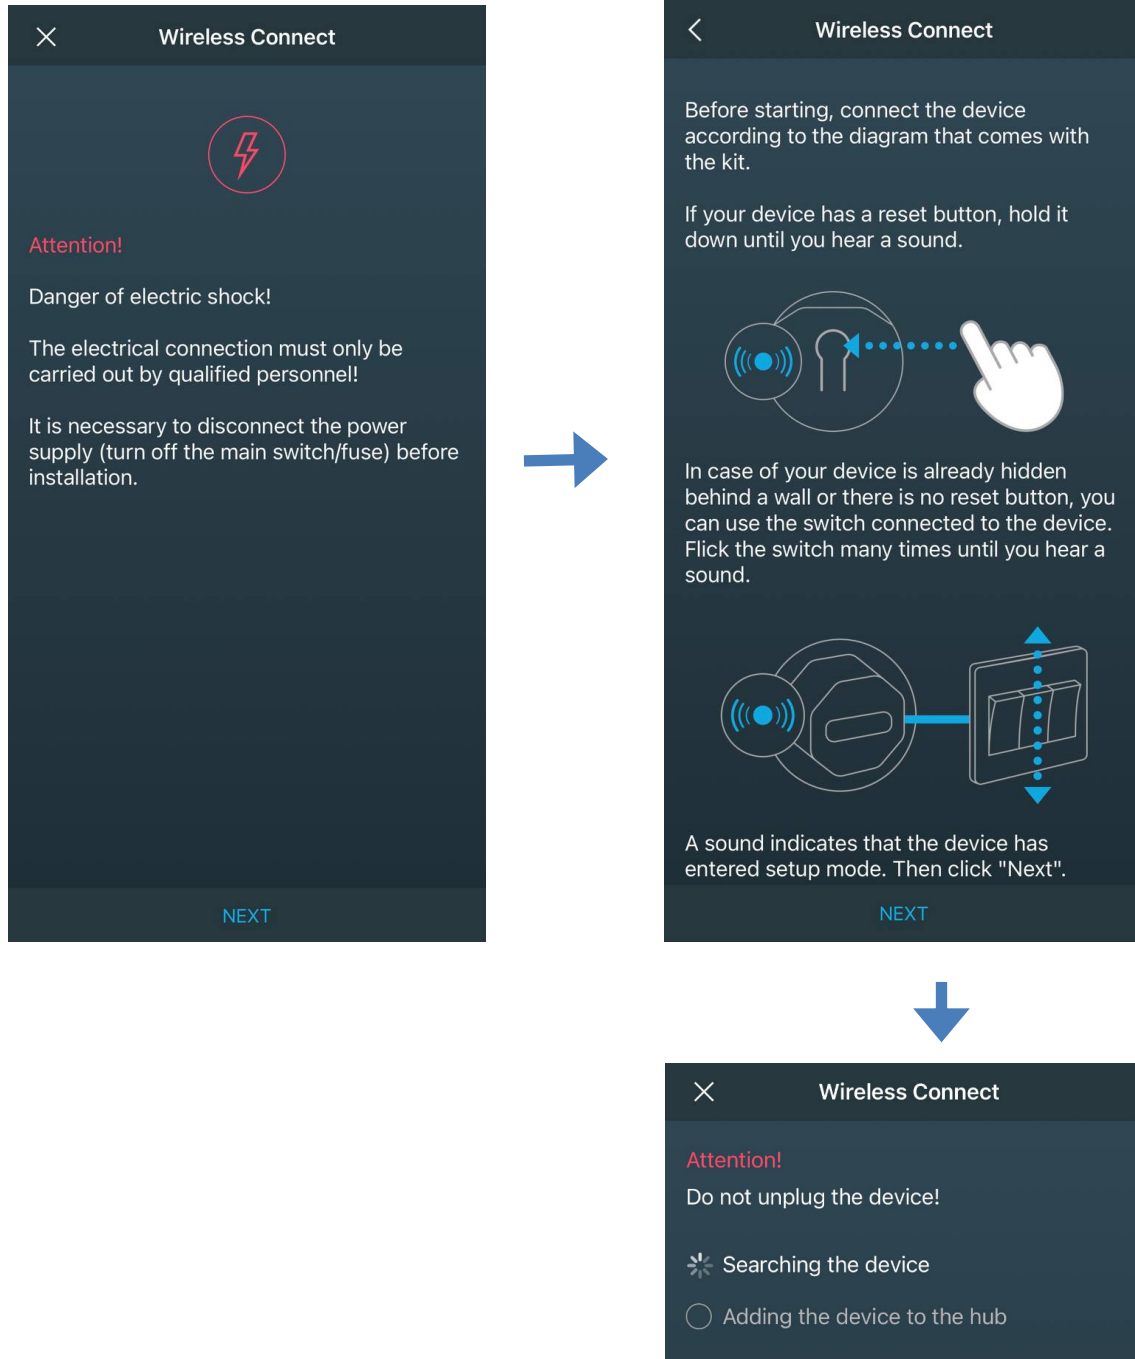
Wireless Connect

Attention!

Danger of electric shock!

The electrical connection must only be carried out by qualified personnel!

It is necessary to disconnect the power supply (turn off the main switch/fuse) before installation.

NEXT

Wireless Connect

Before starting, connect the device according to the diagram that comes with the kit.

If your device has a reset button, hold it down until you hear a sound.

In case of your device is already hidden behind a wall or there is no reset button, you can use the switch connected to the device. Flick the switch many times until you hear a sound.

A sound indicates that the device has entered setup mode. Then click "Next".

NEXT

Wireless Connect

Attention!

Do not unplug the device!

Searching the device

Adding the device to the hub